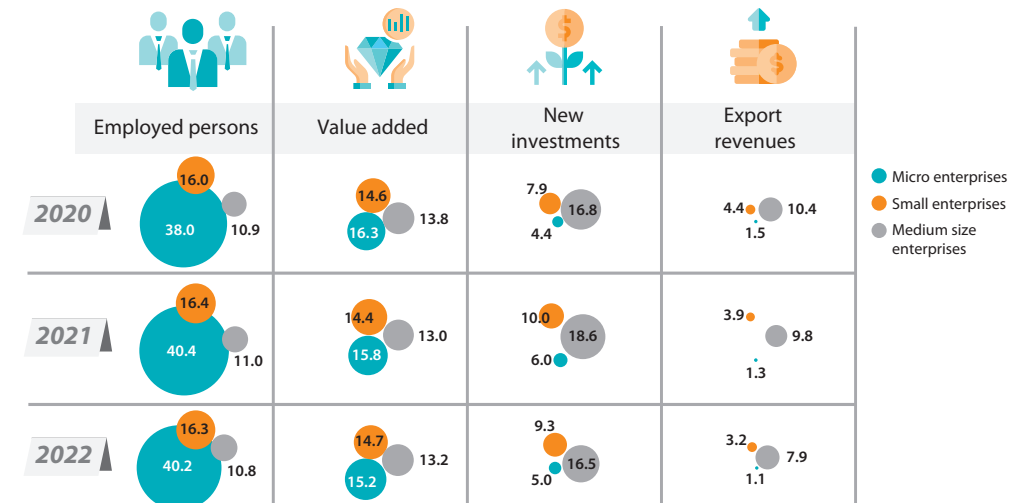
| | Employed persons | Value added | New investments | Export revenues |
|---|---|---|---|---|
| 2020 | 16.0, 38.0, 10.9 | 14.6, 16.3, 13.8 | 7.9, 4.4, 16.8 | 4.4, 1.5, 10.4 |
| 2021 | 16.4, 40.4, 11.0 | 14.4, 15.8, 13.0 | 10.0, 6.0, 18.6 | 3.9, 1.3, 9.8 |
| 2022 | 16.3, 40.2, 10.8 | 14.7, 15.2, 13.2 | 9.3, 5.0, 16.5 | 3.2, 1.1, 7.9 |

Micro enterprises
Small enterprises
Medium size enterprises